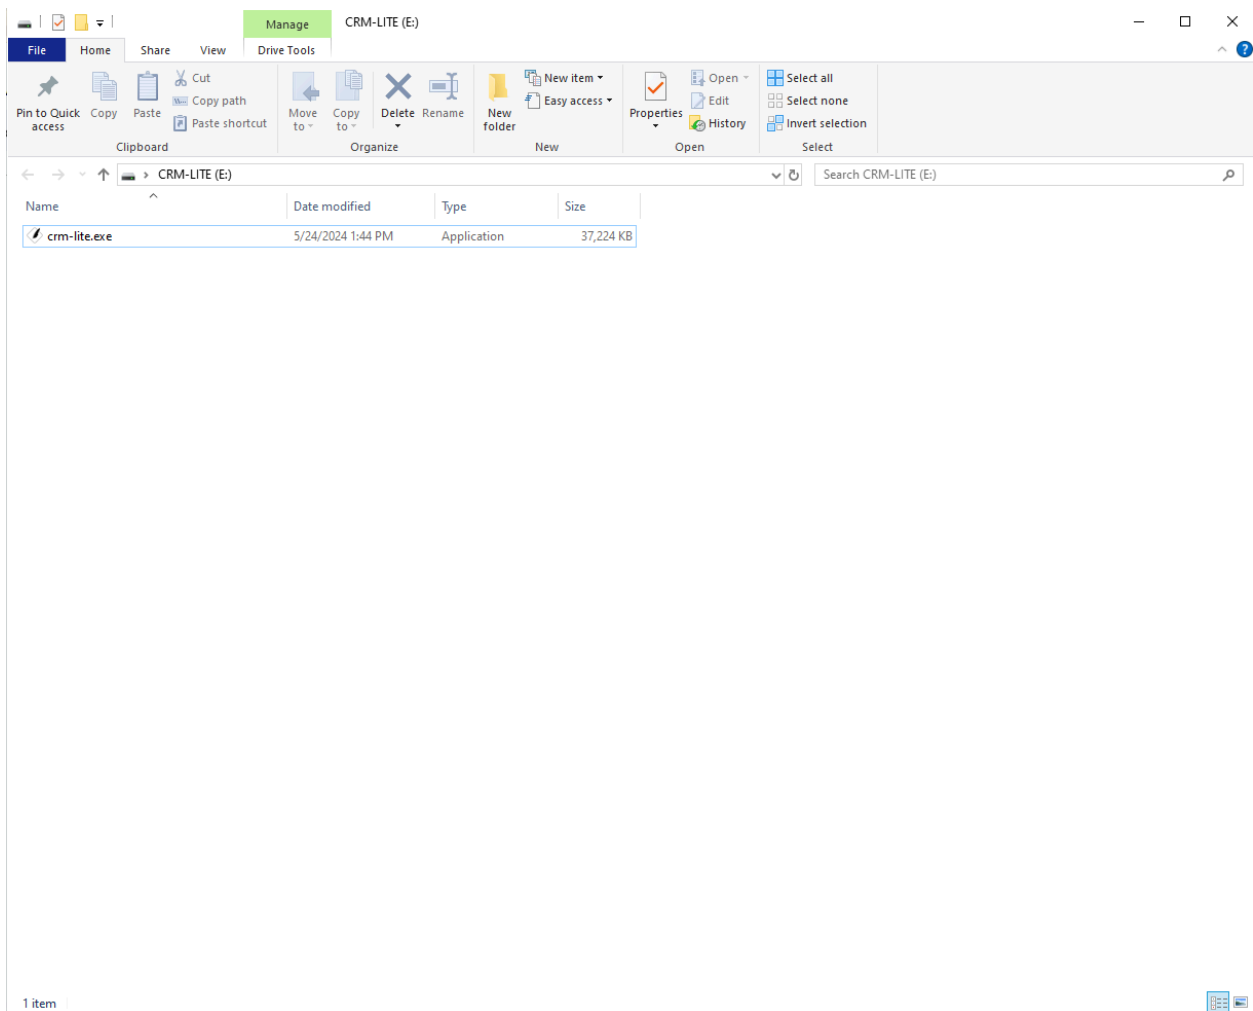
Manage
CRM-LITE (E:)

File
Home
Share
View
Drive Tools

Pin to Quick access
Copy
Paste
Cut
Copy path
Paste shortcut
Clipboard

Move to
Copy to
Delete
Rename
Organize

New folder
New item
Easy access
New

Properties
Open
Edit
History
Open

Select all
Select none
Invert selection
Select

CRM-LITE (E:)
Search CRM-LITE (E:)

| Name | Date modified | Type | Size |
|---|---|---|---|
| crm-lite.exe | 5/24/2024 1:44 PM | Application | 37,224 KB |

1 item